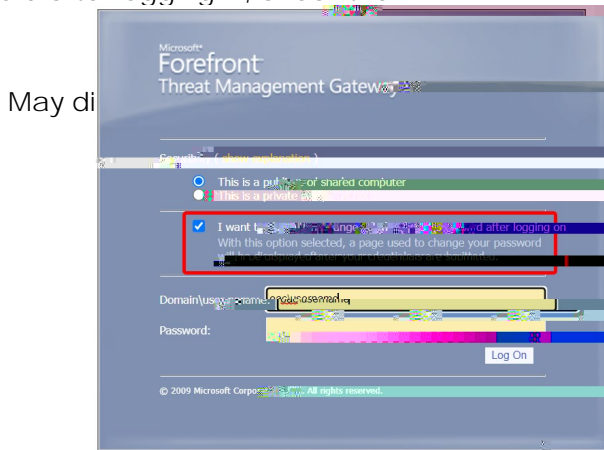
Microsoft®
Forefront
Threat Management Gatew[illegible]

May di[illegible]

Security ( show explanation )

This is a pu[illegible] of shared computer
This is a private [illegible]

I want t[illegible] change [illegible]d after logging on
With this option selected, a page used to change your password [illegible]

Domain\us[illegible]name:
Password:

Log On

© 2009 Microsoft Corpo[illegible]. All rights reserved.